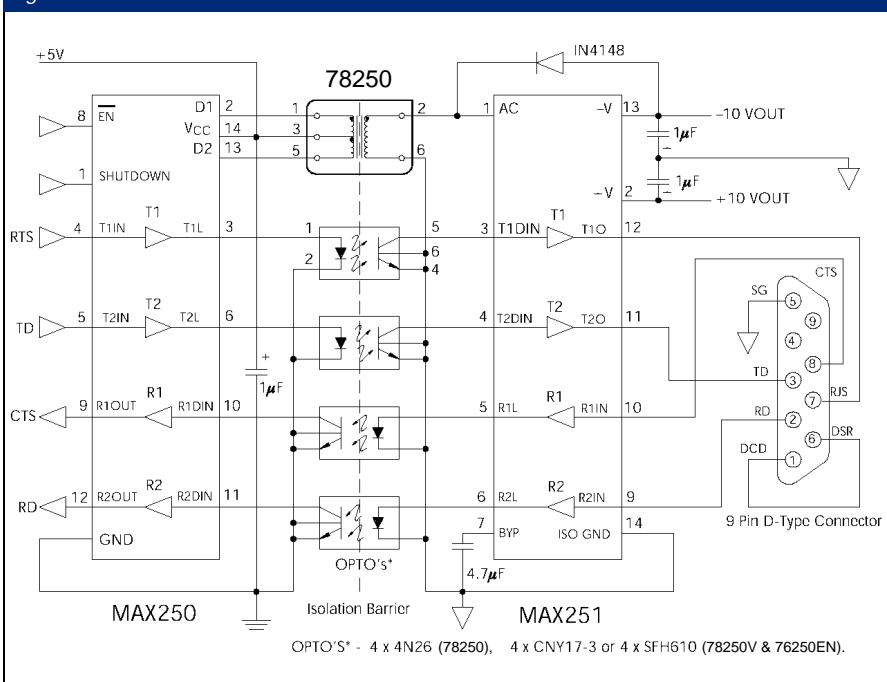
+5V
78250
IN4148
8 $\overline{EN}$
D1 2
$V_{CC}$ 14
D2 13
1
3
5
2
6
1 AC
–V 13
–10 VOUT
1$\mu$F
1$\mu$F
–V 2
+10 VOUT
1 SHUTDOWN
RTS 4 T1IN T1 T1L 3
1
2
5
6
4
3 T1DIN T1 T1O 12
CTS
SG
5
9
4
8
3
7
2
6
1
TD 5 T2IN T2 T2L 6
4 T2DIN T2 T2O 11
TD
RJS
RD
DSR
DCD
+
1$\mu$F
CTS 9 R1OUT R1 R1DIN 10
5 R1L R1 R1IN 10
RD 12 R2OUT R2 R2DIN 11
6 R2L R2 R2IN 9
7 BYP
ISO GND 14
GND
OPTO's*
4.7$\mu$F
9 Pin D-Type Connector
MAX250
Isolation Barrier
MAX251
OPTO'S* - 4 x 4N26 (78250), 4 x CNY17-3 or 4 x SFH610 (78250V & 76250EN).